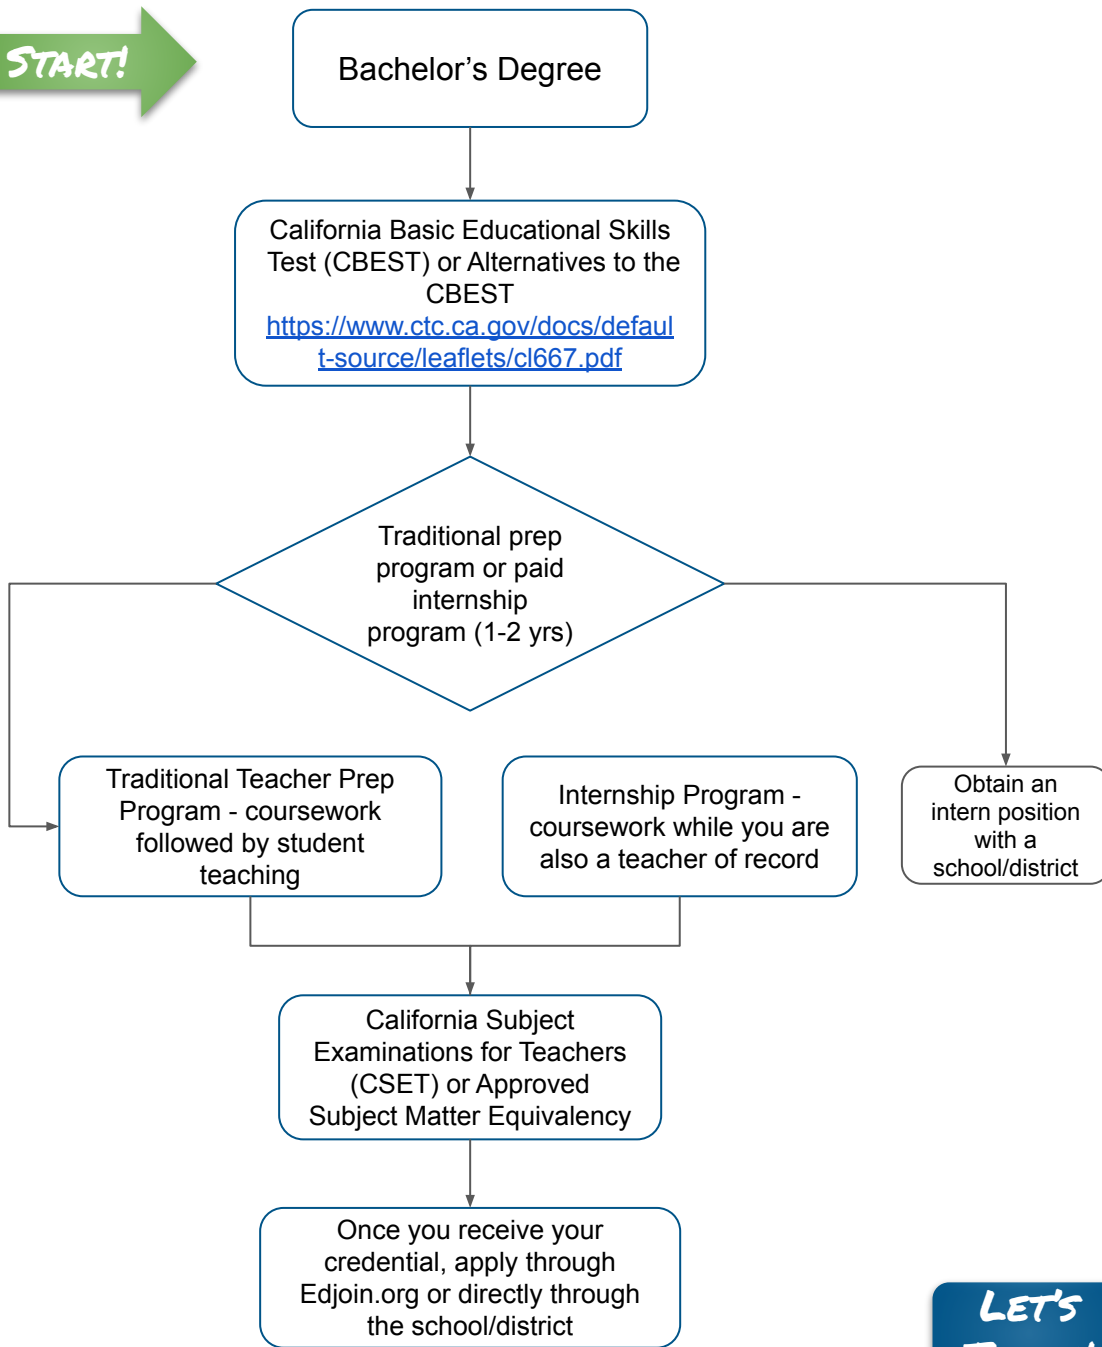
START!

Bachelor's Degree

California Basic Educational Skills Test (CBEST) or Alternatives to the CBEST https://www.ctc.ca.gov/docs/default-source/leaflets/cl667.pdf

Traditional prep program or paid internship program (1-2 yrs)

Traditional Teacher Prep Program - coursework followed by student teaching

Internship Program - coursework while you are also a teacher of record

Obtain an intern position with a school/district

California Subject Examinations for Teachers (CSET) or Approved Subject Matter Equivalency

Once you receive your credential, apply through Edjoin.org or directly through the school/district

LET'S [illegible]